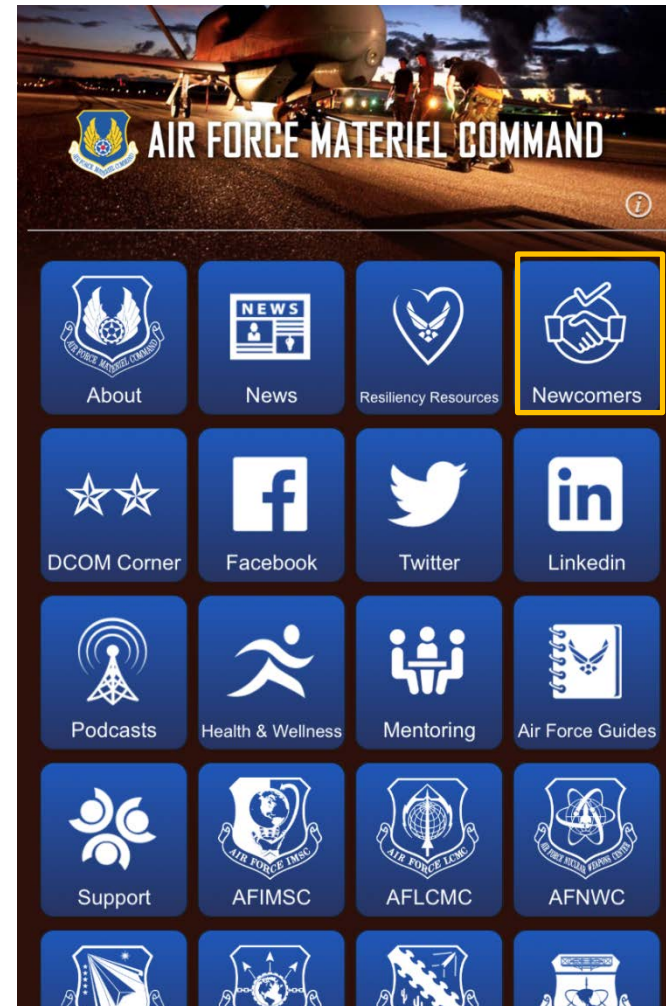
AIR FORCE MATERIEL COMMAND

About
NEWS
News
Resiliency Resources
Newcomers
DCOM Corner
Facebook
Twitter
Linkedin
Podcasts
Health & Wellness
Mentoring
Air Force Guides
Support
AIR FORCE IMSC
AFIMSC
AIR FORCE LCMC
AFLCMC
AIR FORCE NUCLEAR WEAPONS CENTER
AFNWC